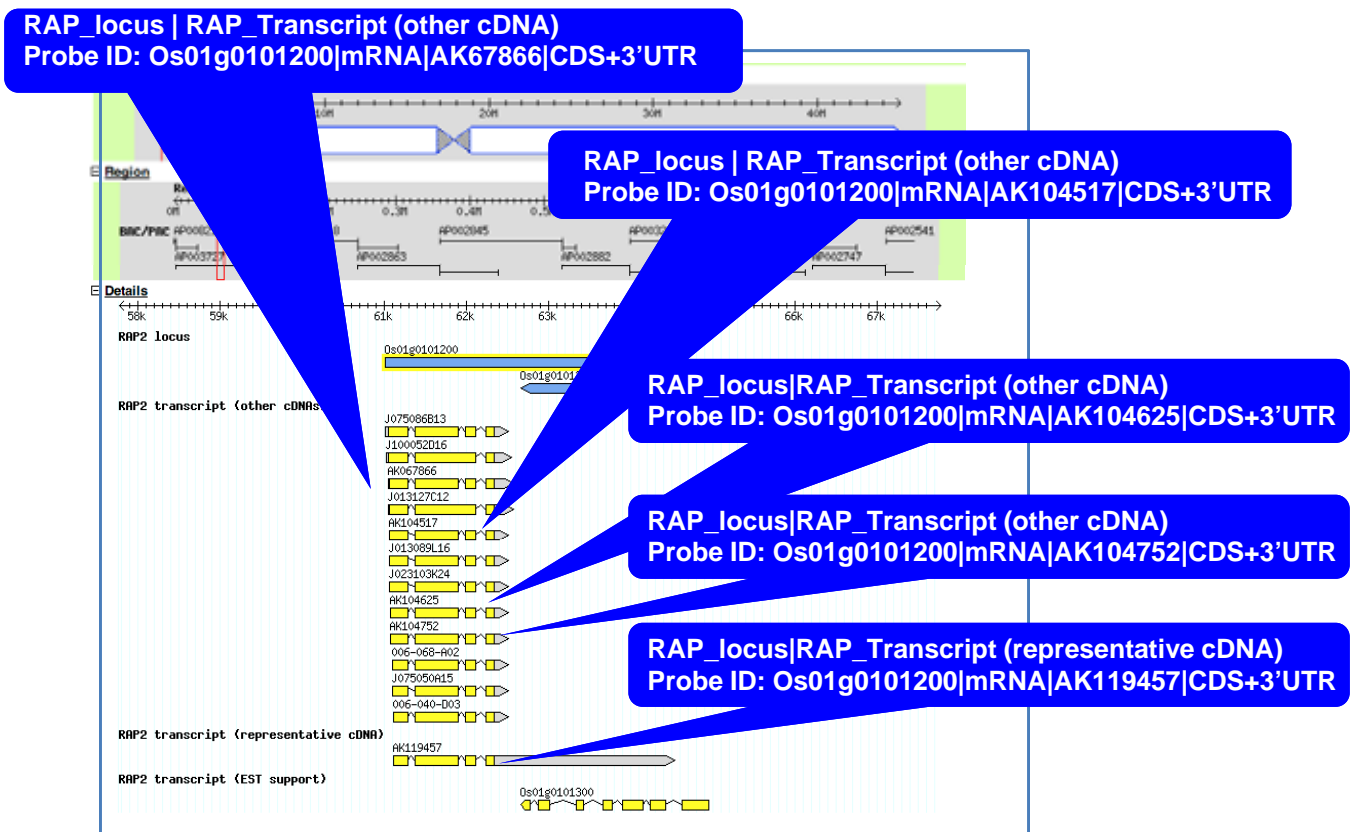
RAP_locus | RAP_Transcript (other cDNA)
Probe ID: Os01g0101200|mRNA|AK67866|CDS+3’UTR

10M 20M 30M 40M

Region

0M 0.3M 0.4M

BAC/PAC AP002845 AP002541 AP003727 AP002863 AP002882 AP002747

RAP_locus | RAP_Transcript (other cDNA)
Probe ID: Os01g0101200|mRNA|AK104517|CDS+3’UTR

Details

58k 59k 61k 62k 63k 66k 67k

RAP2 locus

Os01g0101200

RAP2 transcript (other cDNAs)

J075086B13
J100052D16
AK067866
J013127C12
AK104517
J013089L16
J023103K24
AK104625
AK104752
006-068-A02
J075050A15
006-040-D03

RAP_locus|RAP_Transcript (other cDNA)
Probe ID: Os01g0101200|mRNA|AK104625|CDS+3’UTR

RAP_locus|RAP_Transcript (other cDNA)
Probe ID: Os01g0101200|mRNA|AK104752|CDS+3’UTR

RAP_locus|RAP_Transcript (representative cDNA)
Probe ID: Os01g0101200|mRNA|AK119457|CDS+3’UTR

RAP2 transcript (representative cDNA)

AK119457

RAP2 transcript (EST support)

Os01g0101300